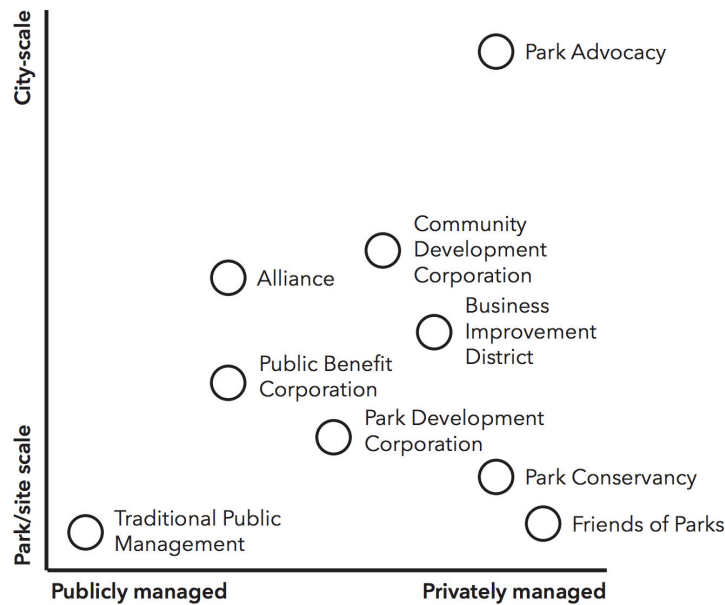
City-scale

Park Advocacy

Community Development Corporation

Alliance

Business Improvement District

Public Benefit Corporation

Park Development Corporation

Park/site scale

Park Conservancy

Traditional Public Management

Friends of Parks

Publicly managed

Privately managed